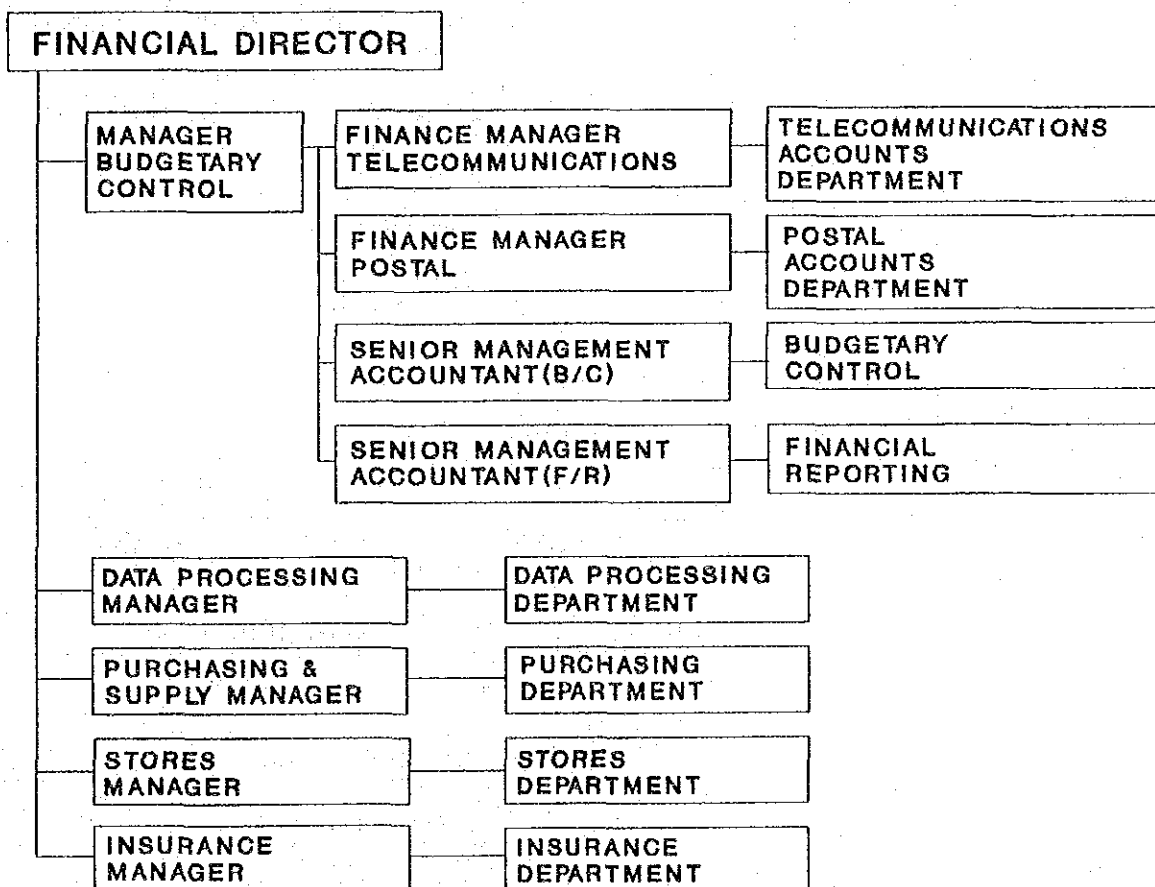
FINANCIAL DIRECTOR

MANAGER BUDGETARY CONTROL

FINANCE MANAGER TELECOMMUNICATIONS

TELECOMMUNICATIONS ACCOUNTS DEPARTMENT

FINANCE MANAGER POSTAL

POSTAL ACCOUNTS DEPARTMENT

SENIOR MANAGEMENT ACCOUNTANT(B/C)

BUDGETARY CONTROL

SENIOR MANAGEMENT ACCOUNTANT(F/R)

FINANCIAL REPORTING

DATA PROCESSING MANAGER

DATA PROCESSING DEPARTMENT

PURCHASING & SUPPLY MANAGER

PURCHASING DEPARTMENT

STORES MANAGER

STORES DEPARTMENT

INSURANCE MANAGER

INSURANCE DEPARTMENT